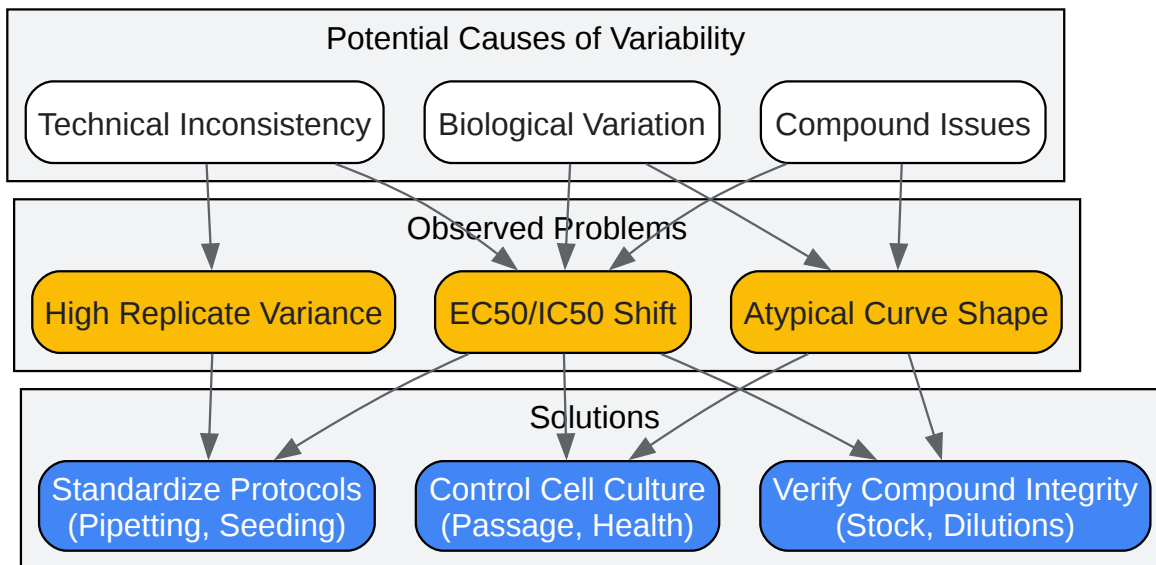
Potential Causes of Variability

Technical Inconsistency

Biological Variation

Compound Issues

Observed Problems

High Replicate Variance

EC50/IC50 Shift

Atypical Curve Shape

Solutions

Standardize Protocols (Pipetting, Seeding)

Control Cell Culture (Passage, Health)

Verify Compound Integrity (Stock, Dilutions)